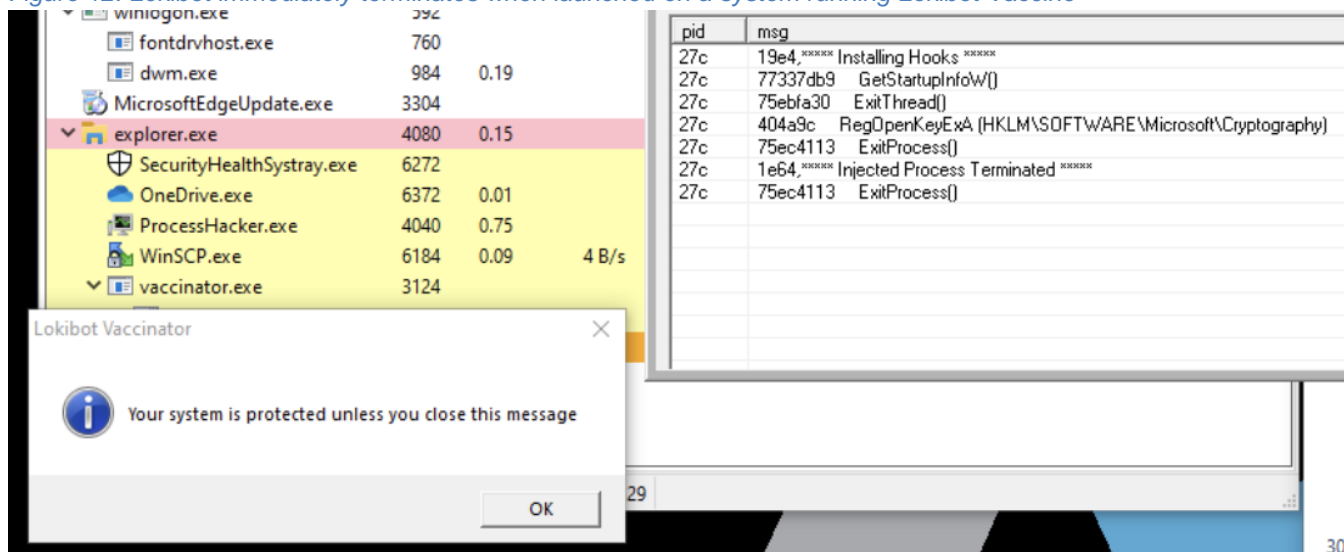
Figure 12: Lokibot immediately terminates when launched on a system running Lokibot Vaccine

winlogon.exe 592
fontdrvhost.exe 760
dwm.exe 984 0.19
MicrosoftEdgeUpdate.exe 3304
explorer.exe 4080 0.15
SecurityHealthSystray.exe 6272
OneDrive.exe 6372 0.01
ProcessHacker.exe 4040 0.75
WinSCP.exe 6184 0.09 4 B/s
vaccinator.exe 3124

| pid | msg |
|---|---|
| 27c | 19e4,***** Installing Hooks ***** |
| 27c | 77337db9 GetStartupInfoW() |
| 27c | 75ebfa30 ExitThread() |
| 27c | 404a9c RegOpenKeyExA (HKLM\SOFTWARE\Microsoft\Cryptography) |
| 27c | 75ec4113 ExitProcess() |
| 27c | 1e64,***** Injected Process Terminated ***** |
| 27c | 75ec4113 ExitProcess() |

Lokibot Vaccinator

Your system is protected unless you close this message

OK

29

30